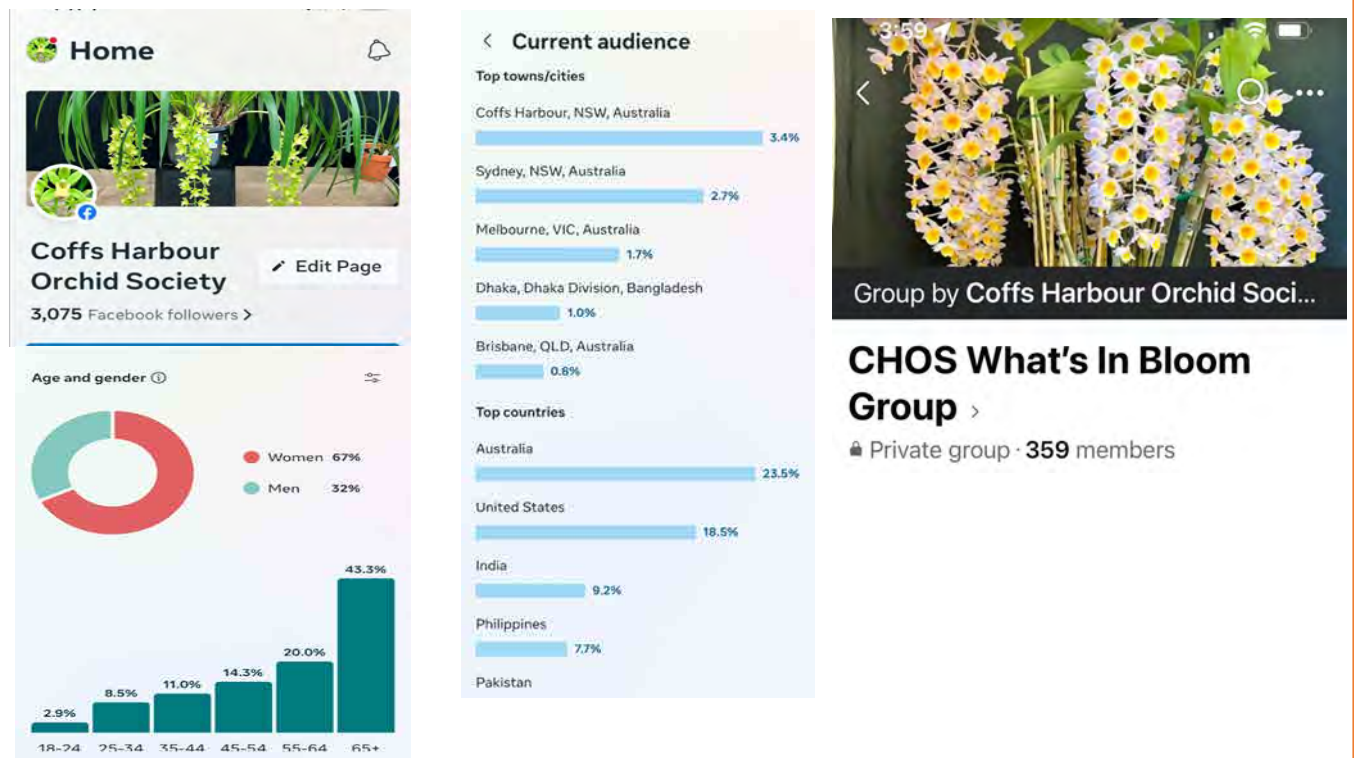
Home

Coffs Harbour Orchid Society

Edit Page

3,075 Facebook followers >

Age and gender ⓘ

Women 67%

Men 32%

2.9%
18-24

8.5%
25-34

11.0%
35-44

14.3%
45-54

20.0%
55-64

43.3%
65+

< Current audience

Top towns/cities

Coffs Harbour, NSW, Australia
3.4%

Sydney, NSW, Australia
2.7%

Melbourne, VIC, Australia
1.7%

Dhaka, Dhaka Division, Bangladesh
1.0%

Brisbane, QLD, Australia
0.8%

Top countries

Australia
23.5%

United States
18.5%

India
9.2%

Philippines
7.7%

Pakistan

3:59

Group by Coffs Harbour Orchid Soci...

CHOS What's In Bloom Group >

Private group · 359 members